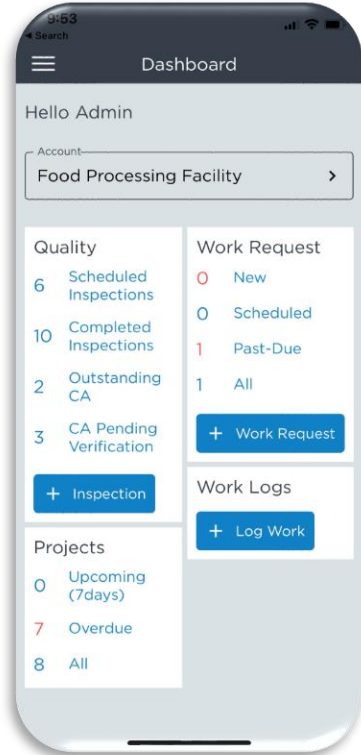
9:53
◂ Search

Dashboard

Hello Admin

Account
Food Processing Facility >

Quality
6 Scheduled Inspections
10 Completed Inspections
2 Outstanding CA
3 CA Pending Verification
+ Inspection

Projects
0 Upcoming (7days)
7 Overdue
8 All

Work Request
0 New
0 Scheduled
1 Past-Due
1 All
+ Work Request

Work Logs
+ Log Work